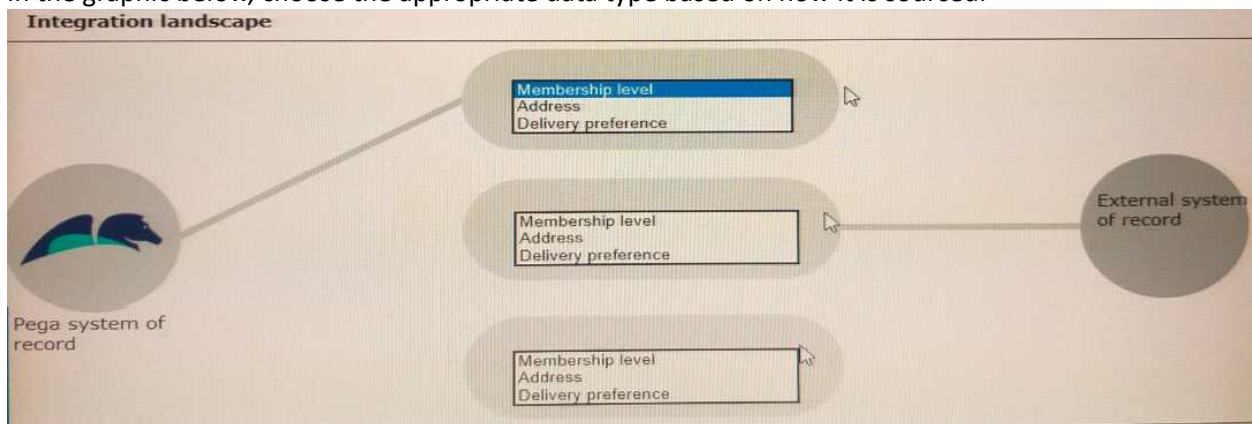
In the graphic below, choose the appropriate data type based on how it is sourced.

Integration landscape

Membership level
Address
Delivery preference

Membership level
Address
Delivery preference

External system of record

Pega system of record

Membership level
Address
Delivery preference